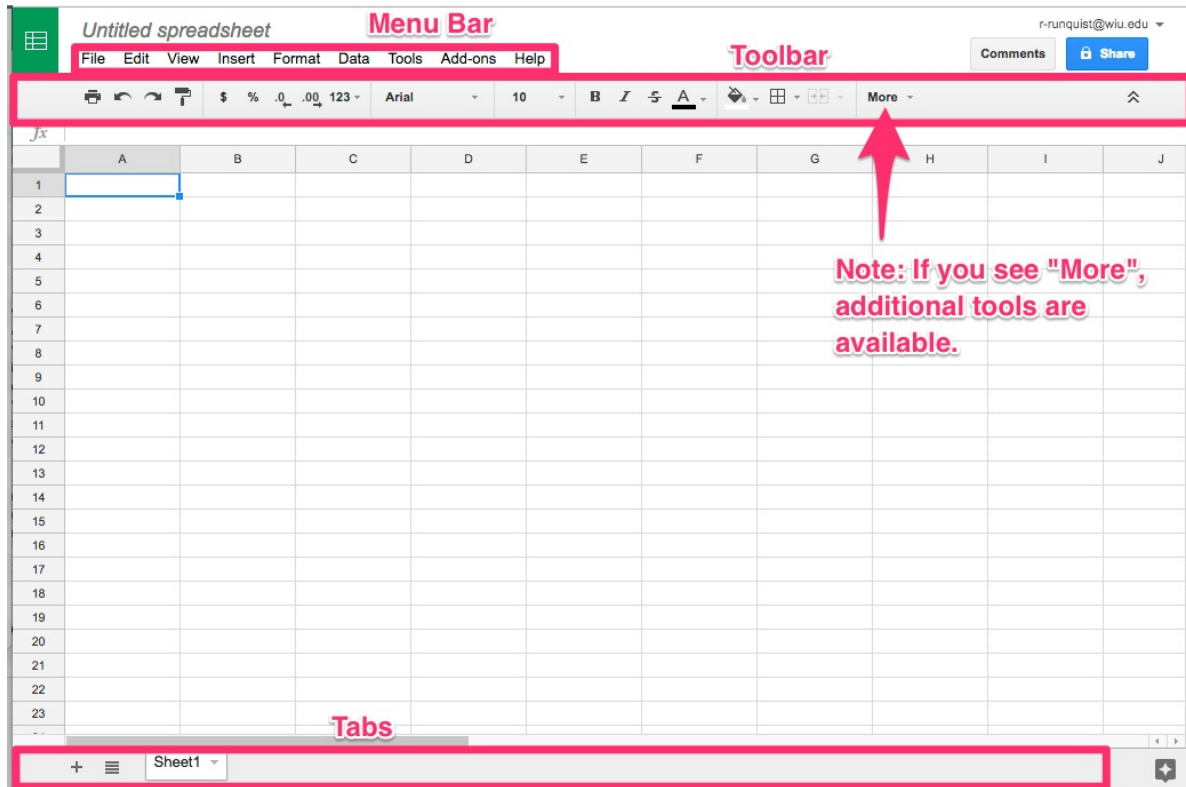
Untitled spreadsheet

Menu Bar

r-runquist@wiu.edu

File Edit View Insert Format Data Tools Add-ons Help

Comments Share

Toolbar

$ % .0 .00 123 Arial 10 B I S A More

$fx$

| | A | B | C | D | E | F | G | H | I | J |
|---|---|---|---|---|---|---|---|---|---|---|
| 1 | | | | | | | | | | |
| 2 | | | | | | | | | | |
| 3 | | | | | | | | | | |
| 4 | | | | | | | | | | |
| 5 | | | | | | | | | | |
| 6 | | | | | | | | | | |
| 7 | | | | | | | | | | |
| 8 | | | | | | | | | | |
| 9 | | | | | | | | | | |
| 10 | | | | | | | | | | |
| 11 | | | | | | | | | | |
| 12 | | | | | | | | | | |
| 13 | | | | | | | | | | |
| 14 | | | | | | | | | | |
| 15 | | | | | | | | | | |
| 16 | | | | | | | | | | |
| 17 | | | | | | | | | | |
| 18 | | | | | | | | | | |
| 19 | | | | | | | | | | |
| 20 | | | | | | | | | | |
| 21 | | | | | | | | | | |
| 22 | | | | | | | | | | |
| 23 | | | | | | | | | | |

Note: If you see "More", additional tools are available.

Tabs

+ Sheet1